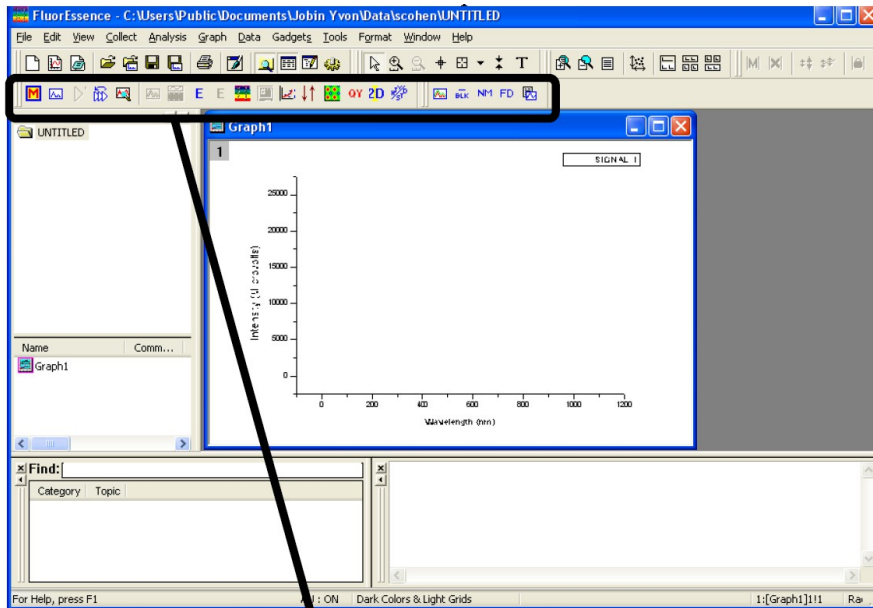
FluorEssence - C:\Users\Public\Documents\Jobin Yvon\Data\scohen\UNTITLED

File Edit View Collect Analysis Graph Data Gadgets Tools Format Window Help

E E QY 2D BLK NM FD

UNTITLED

Graph1

1

SIGNAL 1

25000
20000
15000
10000
5000
0

Intensity (J counts)

0 200 400 600 800 1000 1200

Wavelength (nm)

Name Comm...

Graph1

Find:

Category Topic

For Help, press F1 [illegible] : ON Dark Colors & Light Grids 1:[Graph1]1!1 Ra